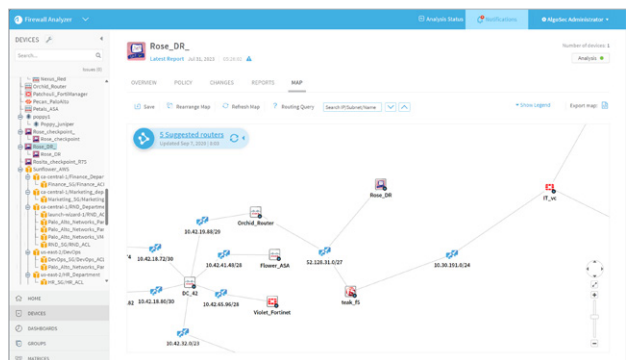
Firewall Analyzer

Analysis Status | Notifications | Algosec Administrator

DEVICES

Search...

Issues (0)

Nexus_Red
Orchid_Router
Patchouli_FortiManager
Pecan_PaloAlto
Petals_ASA
project
Poppy_juniper
Rose_checkpoint_
Rose_checkpoint
Rose_DR_
Rose_DR
Rosalie_checkpoint_RTS
Sunflower_AWS
us-central-1/Finance_Depar
Finance_SG/Finance_ACI
us-central-1/Marketing_Dep
Marketing_SG/Marketing
us-central-1/RND_Departmen
launch-wizard-1/RND_A
Palo_Alto_Networks_Par
Palo_Alto_Networks_Par
Palo_Alto_Networks_Un
RND_SG/RND_ACL
us-east-1/DevOps
DevOps_SG/DevOps_ACI
Palo_Alto_Networks_Par
us-east-1/HR_Departmen
HR_SG/HR_ACL

HOME
DEVICES
DASHBOARDS
GROUPS
MATRICES

Rose_DR_
Latest Report Jul 31, 2023 03:24:42

Number of devices: 1
Analysis

OVERVIEW | POLICY | CHANGES | REPORTS | MAP

Save | Rearrange Map | Refresh Map | Routing Query | Search IP/Subnet/Name | Show Legend | Export map

5 Suggested routers
Updated Sep 1, 2020 | 0:30

Rose_DR
IT_vc
10.42.10.80/28
Orchid_Router
10.42.18.72/30
10.42.41.40/28
Flower_ASA
52.128.31.0/27
10.30.151.0/24
10.42.18.80/30
DC_42
10.42.65.96/28
Violet_Fortinet
lizak_f1
10.42.32.0/23